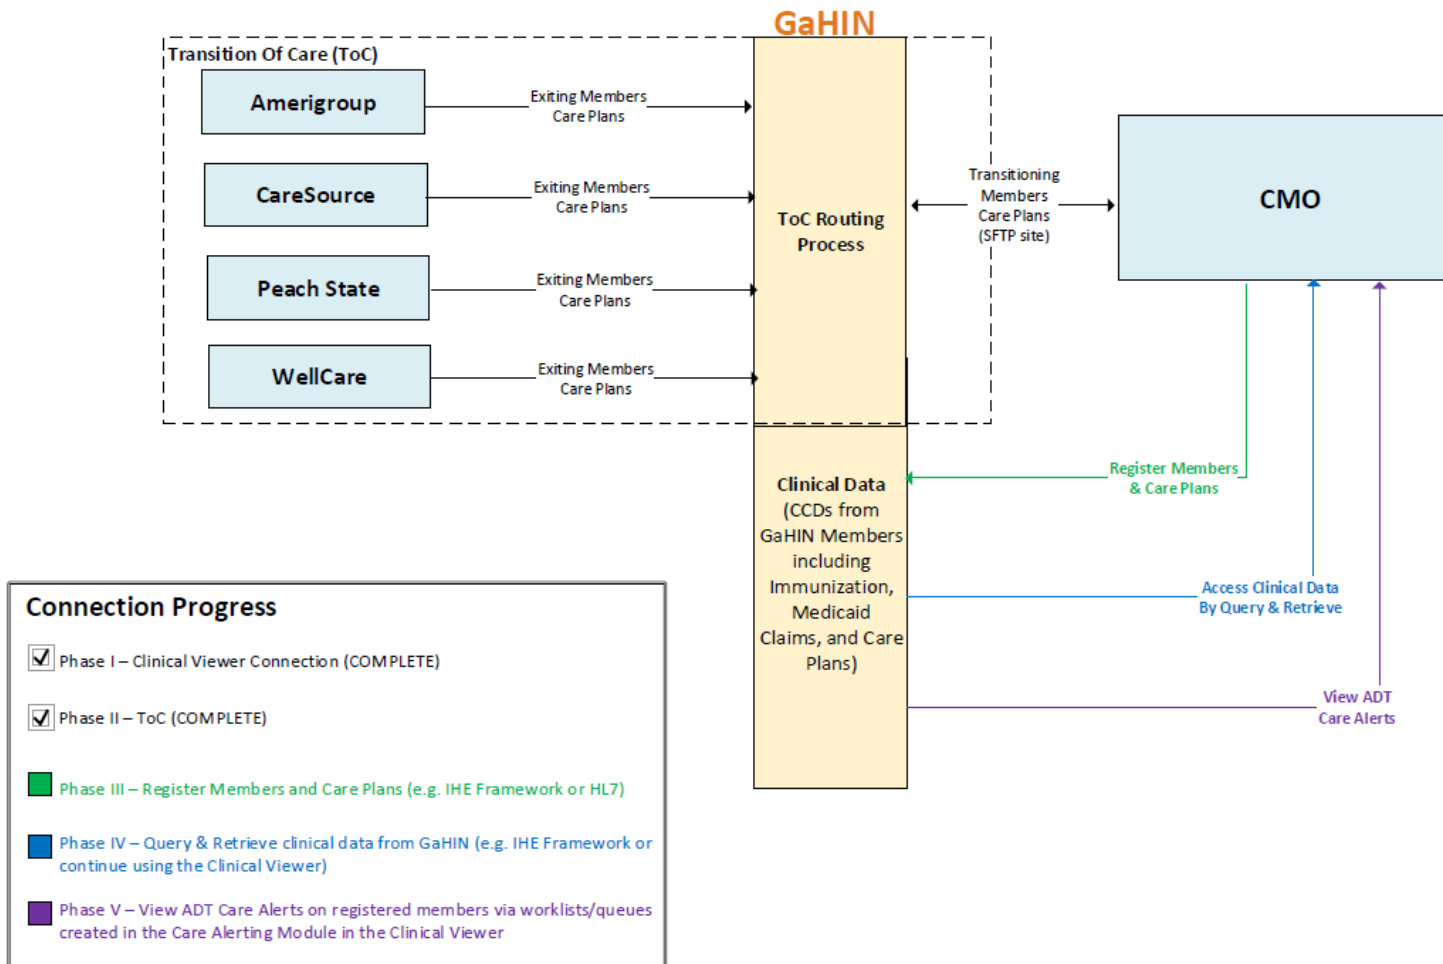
GaHIN

Transition Of Care (ToC)

Amerigroup

Exiting Members Care Plans

CareSource

Exiting Members Care Plans

Peach State

Exiting Members Care Plans

WellCare

Exiting Members Care Plans

ToC Routing Process

Transitioning Members Care Plans (SFTP site)

CMO

Clinical Data (CCDs from GaHIN Members including Immunization, Medicaid Claims, and Care Plans)

Register Members & Care Plans

Access Clinical Data By Query & Retrieve

View ADT Care Alerts

Connection Progress

☑ Phase I – Clinical Viewer Connection (COMPLETE)

☑ Phase II – ToC (COMPLETE)

Phase III – Register Members and Care Plans (e.g. IHE Framework or HL7)

Phase IV – Query & Retrieve clinical data from GaHIN (e.g. IHE Framework or continue using the Clinical Viewer)

Phase V – View ADT Care Alerts on registered members via worklists/queues created in the Care Alerting Module in the Clinical Viewer